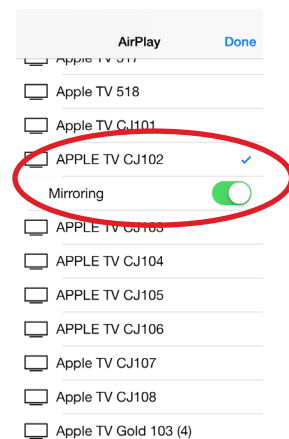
AirPlay Done

Apple TV 517

Apple TV 518

Apple TV CJ101

APPLE TV CJ102

Mirroring

APPLE TV CJ103

APPLE TV CJ104

APPLE TV CJ105

APPLE TV CJ106

Apple TV CJ107

Apple TV CJ108

Apple TV Gold 103 (4)